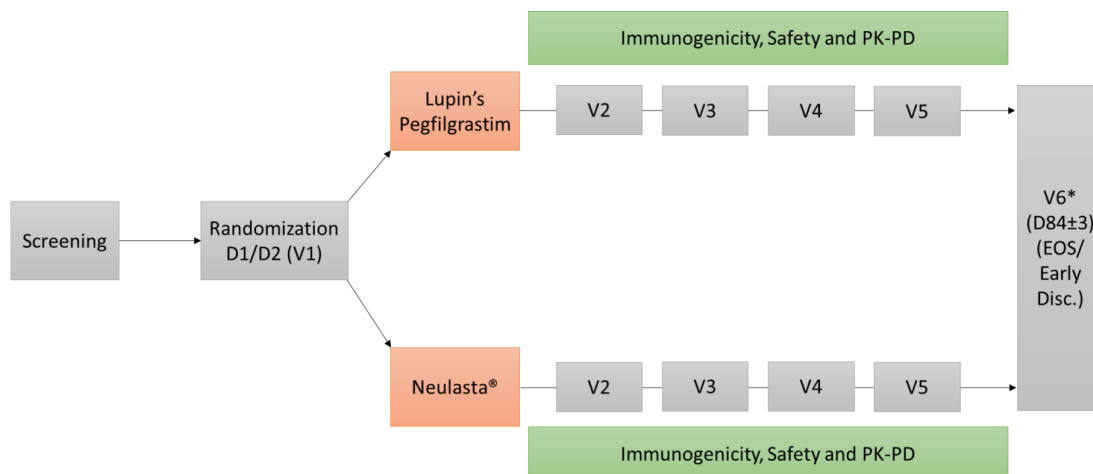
Immunogenicity, Safety and PK-PD

Screening

Randomization D1/D2 (V1)

Lupin's Pegfilgrastim

V2

V3

V4

V5

V6* (D84±3) (EOS/ Early Disc.)

Neulasta®

V2

V3

V4

V5

Immunogenicity, Safety and PK-PD